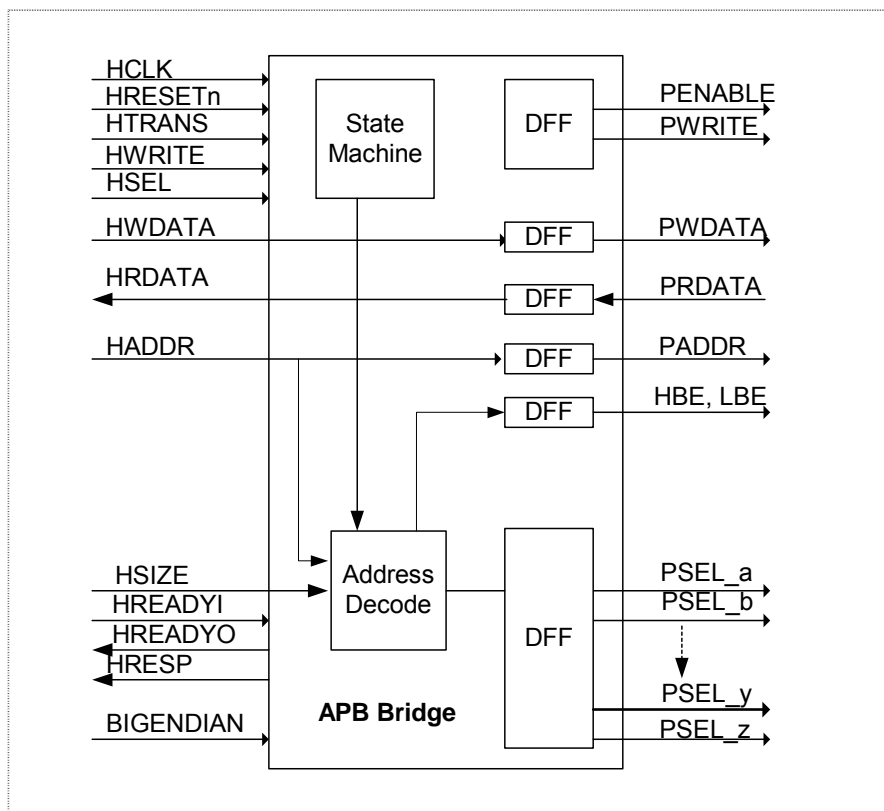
HCLK
HRESETn
HTRANS
HWRITE
HSEL
State Machine
DFF
PENABLE
PWRITE
HWDATA
DFF
PWDATA
HRDATA
DFF
PRDATA
HADDR
DFF
PADDR
DFF
HBE, LBE
HSIZE
HREADYI
HREADYO
HRESP
Address Decode
DFF
PSEL_a
PSEL_b
PSEL_y
PSEL_z
BIGENDIAN
APB Bridge